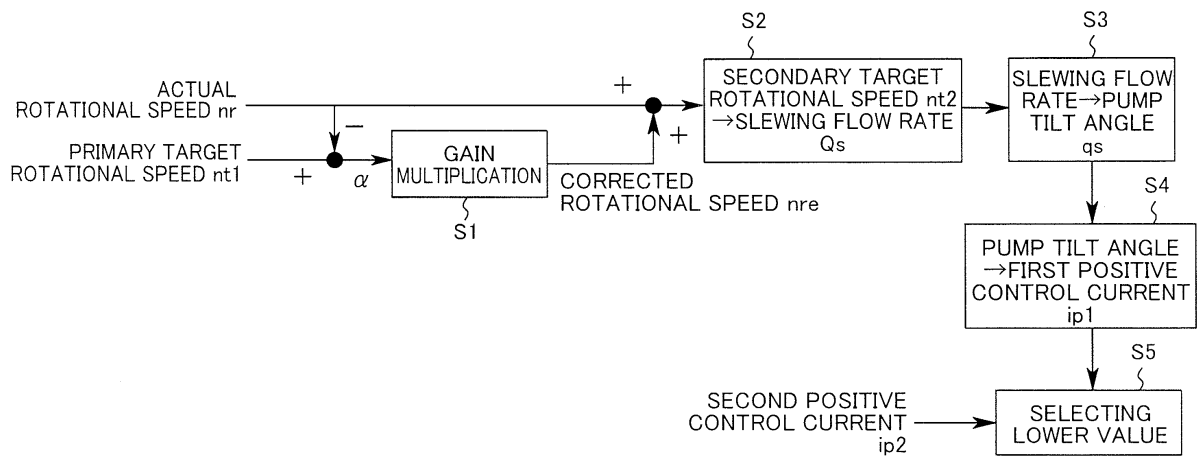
S2

S3

ACTUAL ROTATIONAL SPEED nr

+

SECONDARY TARGET ROTATIONAL SPEED nt2 →SLEWING FLOW RATE Qs

SLEWING FLOW RATE→PUMP TILT ANGLE qs

−

PRIMARY TARGET ROTATIONAL SPEED nt1

+

$\alpha$

GAIN MULTIPLICATION

+

CORRECTED ROTATIONAL SPEED nre

S1

S4

PUMP TILT ANGLE →FIRST POSITIVE CONTROL CURRENT ip1

S5

SECOND POSITIVE CONTROL CURRENT ip2

SELECTING LOWER VALUE